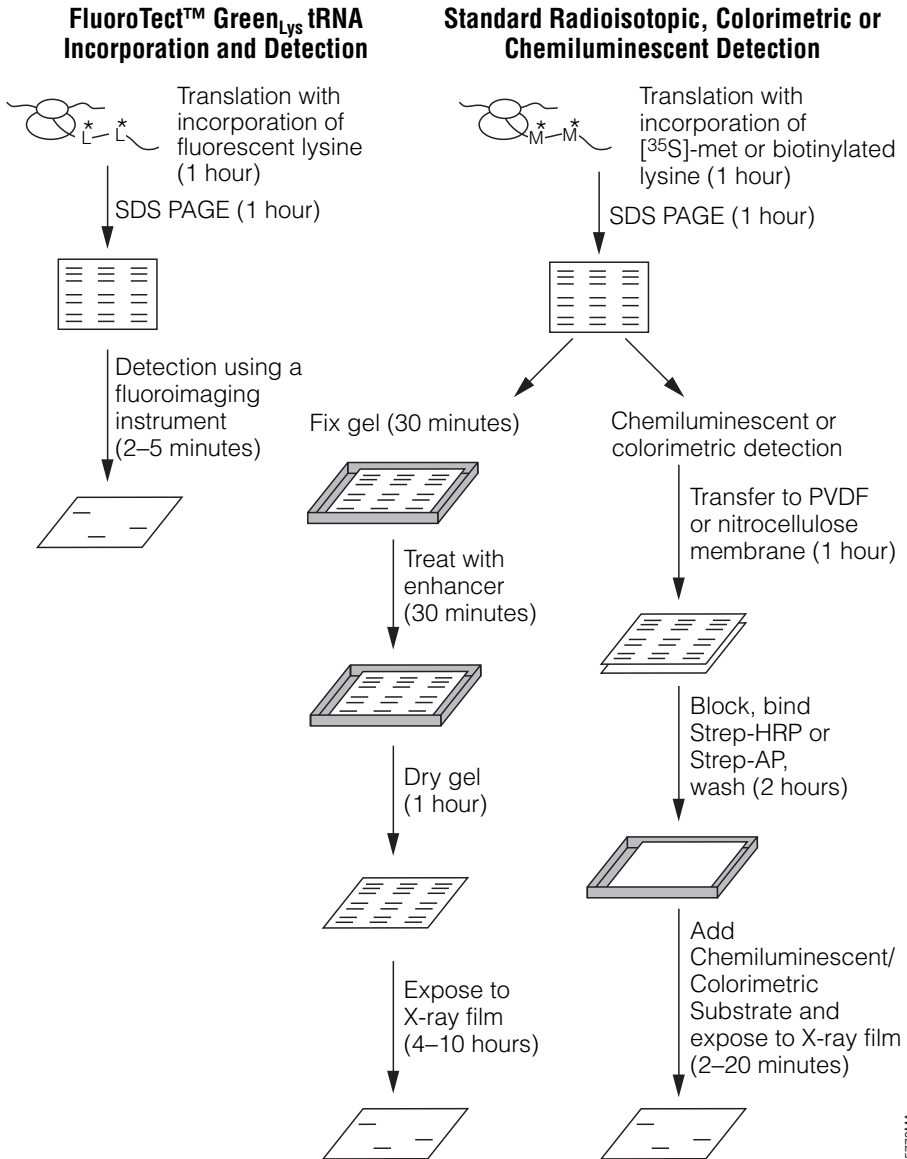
FluoroTect™ Green$_{Lys}$ tRNA Incorporation and Detection

Standard Radioisotopic, Colorimetric or Chemiluminescent Detection

L* L*

Translation with incorporation of fluorescent lysine (1 hour)

SDS PAGE (1 hour)

Detection using a fluoroimaging instrument (2–5 minutes)

M* M*

Translation with incorporation of [$^{35}$S]-met or biotinylated lysine (1 hour)

SDS PAGE (1 hour)

Fix gel (30 minutes)

Treat with enhancer (30 minutes)

Dry gel (1 hour)

Expose to X-ray film (4–10 hours)

Chemiluminescent or colorimetric detection

Transfer to PVDF or nitrocellulose membrane (1 hour)

Block, bind Strep-HRP or Strep-AP, wash (2 hours)

Add Chemiluminescent/ Colorimetric Substrate and expose to X-ray film (2–20 minutes)

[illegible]